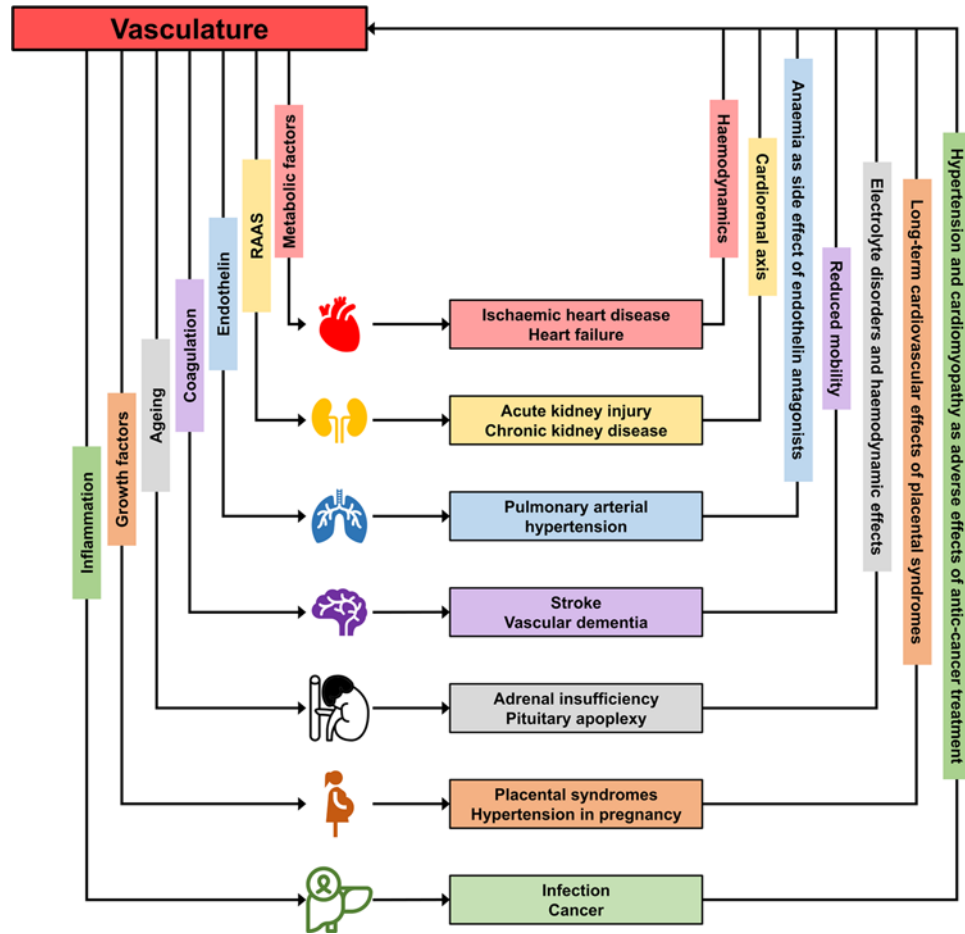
Vasculature

Metabolic factors
RAAS
Endothelin
Coagulation
Ageing
Growth factors
Inflammation

Haemodynamics
Cardiorenal axis
Anaemia as side effect of endothelin antagonists
Reduced mobility
Electrolyte disorders and haemodynamic effects
Long-term cardiovascular effects of placental syndromes
Hypertension and cardiomyopathy as adverse effects of antic-cancer treatment

Ischaemic heart disease
Heart failure

Acute kidney injury
Chronic kidney disease

Pulmonary arterial hypertension

Stroke
Vascular dementia

Adrenal insufficiency
Pituitary apoplexy

Placental syndromes
Hypertension in pregnancy

Infection
Cancer